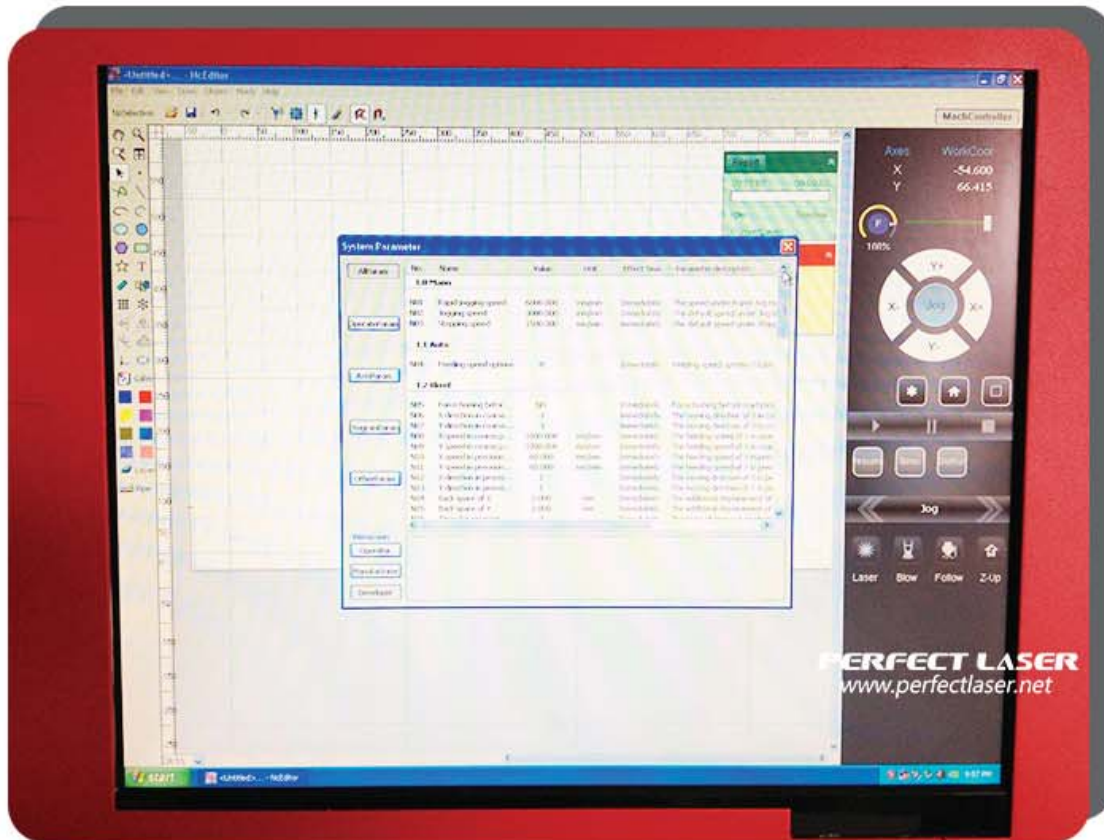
<Untitled> - NcEditor

MachController

Axes WorkCoor
X -54.600
Y 66.415

100%

Y+
X- Jog X+
Y-

System Parameter

AllParam

No. Name Value Unit Effect Time Parameter description

1.0 Mains

N00 Rapid jogging speed 6000.000 mm/min Immediately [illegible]
N01 Stepping speed 3000.000 mm/min Immediately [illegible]
N02 Stopping speed 1500.000 mm/min Immediately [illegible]

1.1 Auto

N04 Feeding speed options 0 Immediately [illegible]

1.2 Reset

Jog

Laser Blow Follow Z-Up

start <Untitled> - NcEditor

PERFECT LASER
www.perfectlaser.net